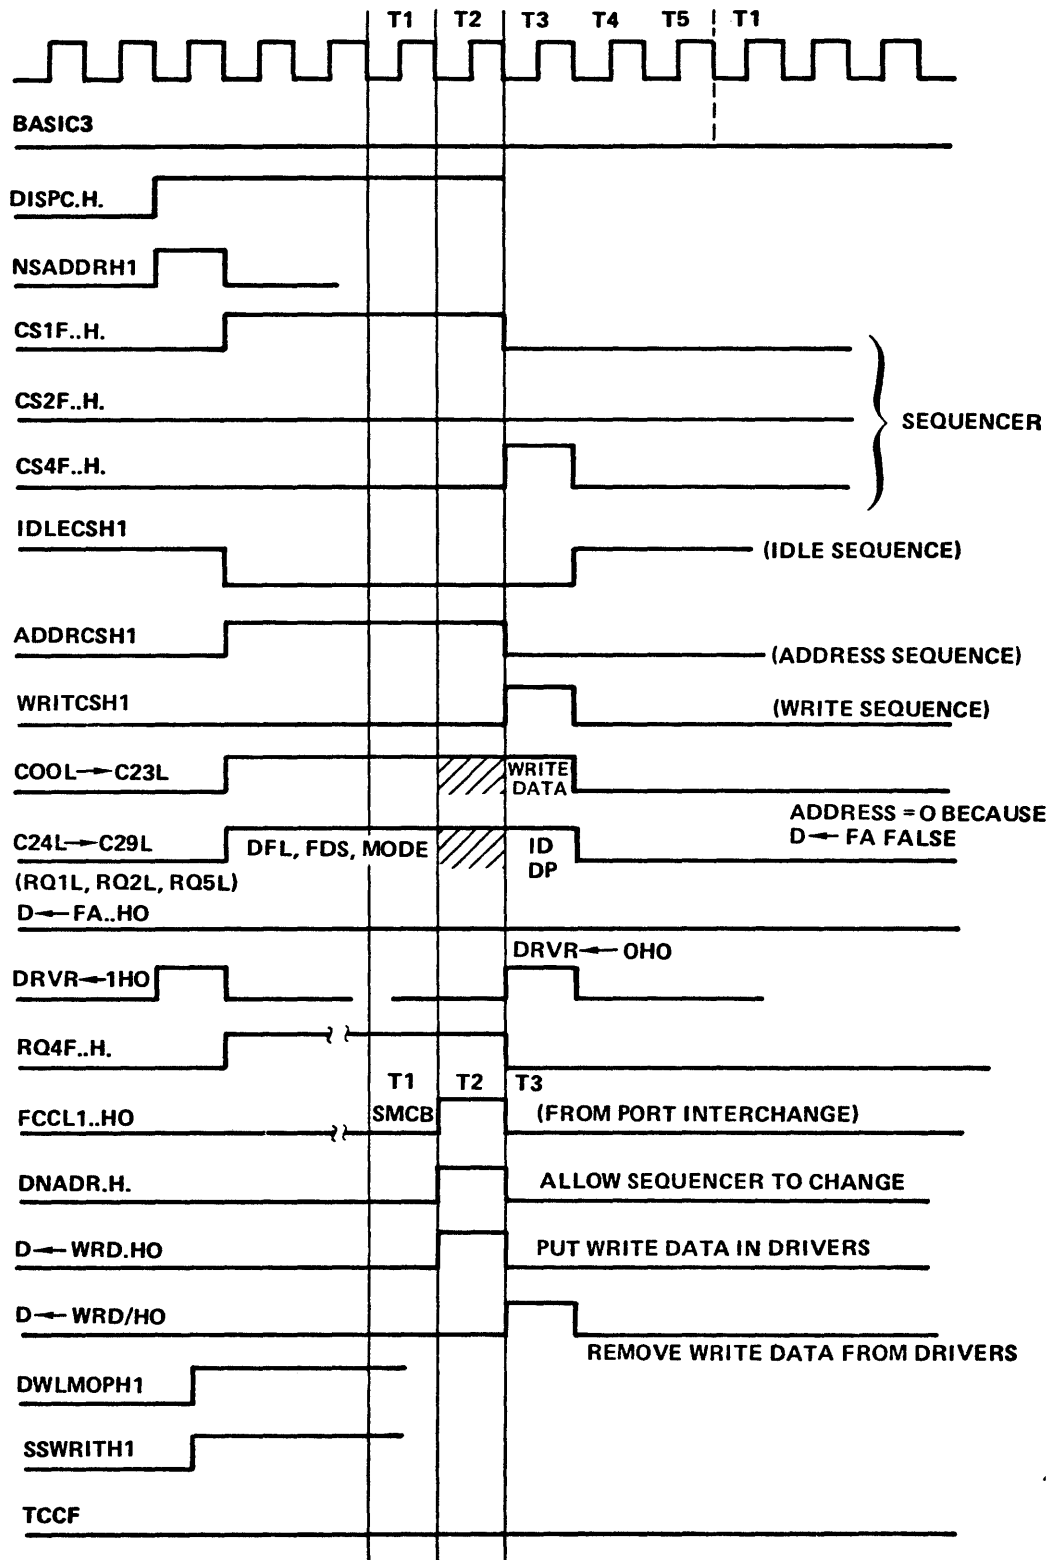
T1 T2 T3 T4 T5 T1

BASIC3

DISPC.H.

NSADDRH1

CS1F..H.

CS2F..H.

SEQUENCER

CS4F..H.

IDLECSH1

(IDLE SEQUENCE)

ADDRCSH1

(ADDRESS SEQUENCE)

WRITCSH1

(WRITE SEQUENCE)

COOL→C23L

WRITE DATA

ADDRESS = O BECAUSE D← FA FALSE

C24L→C29L

DFL, FDS, MODE

ID DP

(RQ1L, RQ2L, RQ5L)

D←FA..HO

DRVR←OHO

DRVR←1HO

RQ4F..H.

T1 T2 T3

SMCB

FCCL1..HO

(FROM PORT INTERCHANGE)

DNADR.H.

ALLOW SEQUENCER TO CHANGE

D←WRD.HO

PUT WRITE DATA IN DRIVERS

D←WRD/HO

REMOVE WRITE DATA FROM DRIVERS

DWLMOPH1

SSWRITH1

TCCF